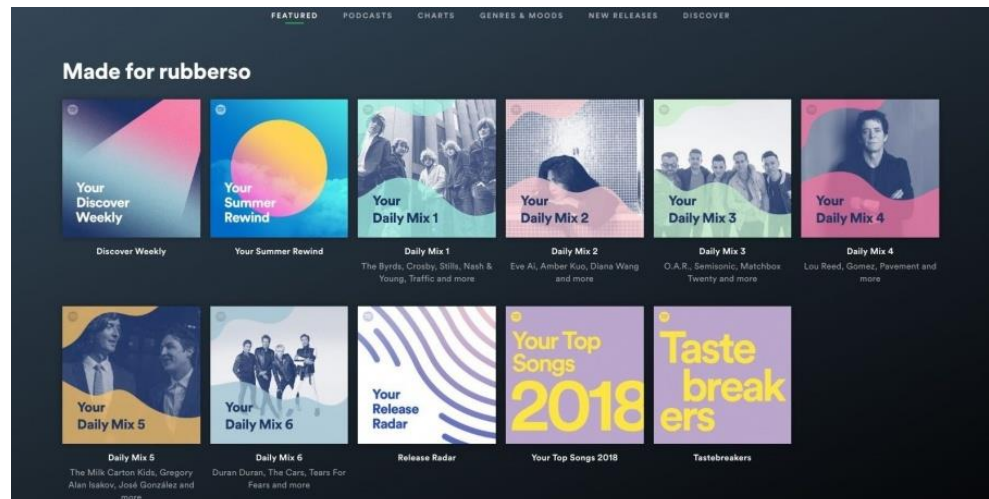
FEATURED PODCASTS CHARTS GENRES & MOODS NEW RELEASES DISCOVER

Made for rubberso

Your Discover Weekly

Discover Weekly

Your Summer Rewind

Your Summer Rewind

Your Daily Mix 1

Daily Mix 1

The Byrds, Crosby, Stills, Nash & Young, Traffic and more

Your Daily Mix 2

Daily Mix 2

Eve Ai, Amber Kuo, Diana Wang and more

Your Daily Mix 3

Daily Mix 3

O.A.R., Semisonic, Matchbox Twenty and more

Your Daily Mix 4

Daily Mix 4

Lou Reed, Gomez, Pavement and more

Your Daily Mix 5

Daily Mix 5

The Milk Carton Kids, Gregory Alan Isakov, José González and more

Your Daily Mix 6

Daily Mix 6

Duran Duran, The Cars, Tears For Fears and more

Your Release Radar

Release Radar

Your Top Songs 2018

Your Top Songs 2018

Taste breakers

Tastebreakers